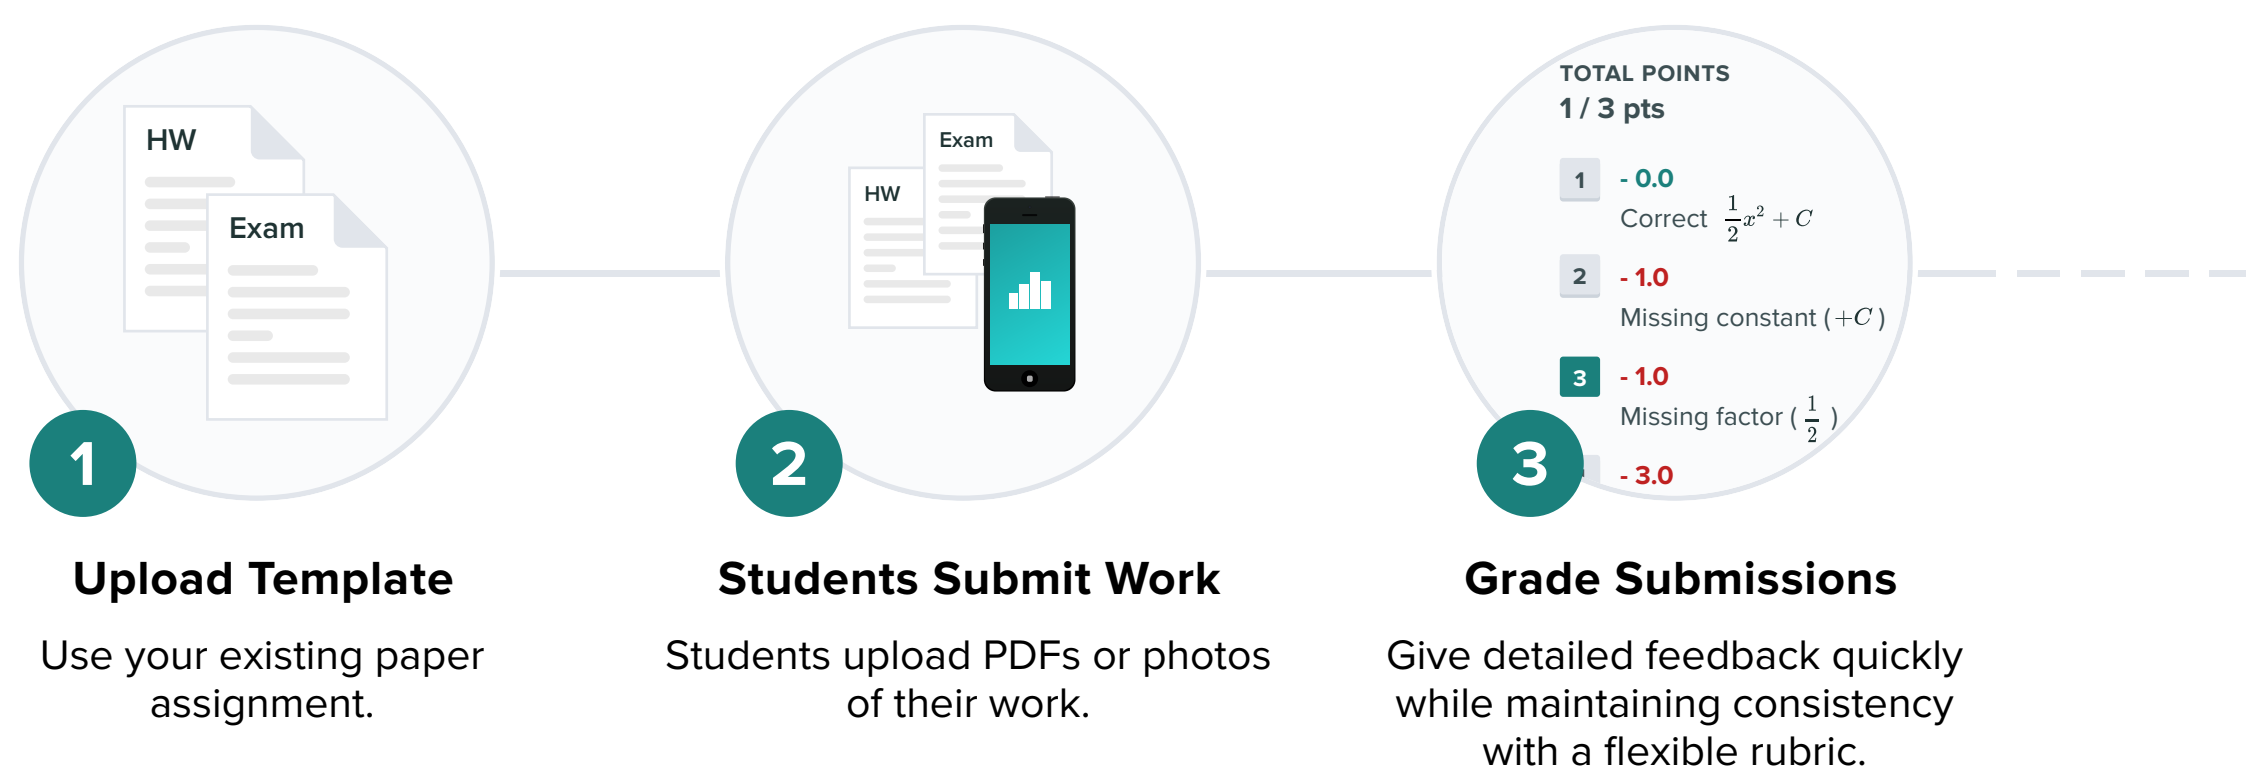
HW

Exam

1

Upload Template

Use your existing paper assignment.

Exam

HW

2

Students Submit Work

Students upload PDFs or photos of their work.

TOTAL POINTS

1 / 3 pts

1 - 0.0

Correct $\frac{1}{2}x^2 + C$

2 - 1.0

Missing constant ($+C$)

3 - 1.0

Missing factor ($\frac{1}{2}$)

- 3.0

3

Grade Submissions

Give detailed feedback quickly while maintaining consistency with a flexible rubric.